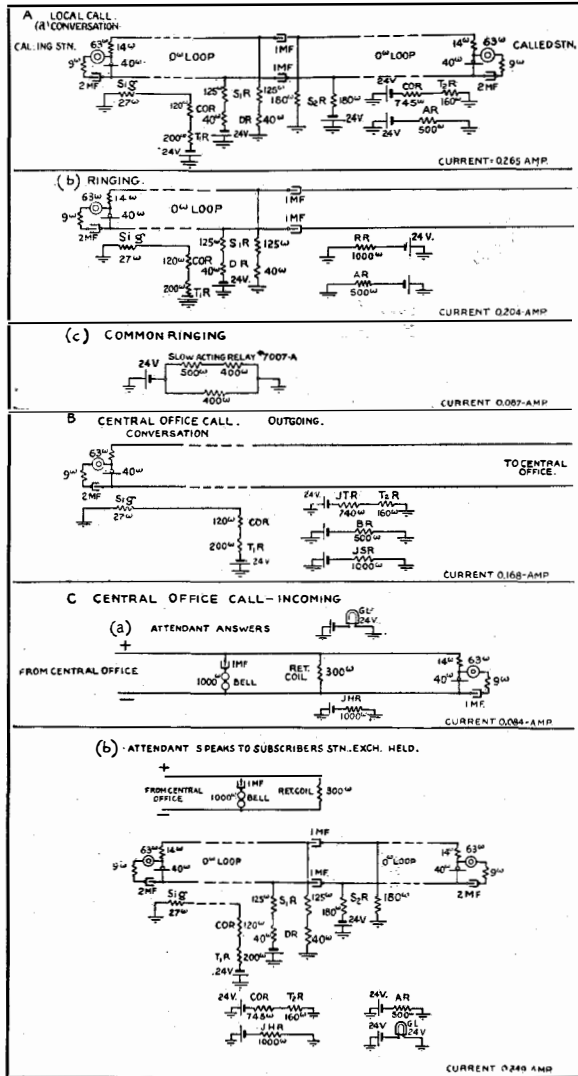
A LOCAL CALL.
(a) CONVERSATION

CALLING STN.
63ω 14ω
9ω 40ω
2MF
0ω LOOP
1MF
1MF
0ω LOOP
14ω 63ω
40ω
9ω
CALLED STN.
2MF
Si g
27ω
125ω
S1 R
125ω
S2 R
180ω
180ω
24V
120ω COR
40ω
DR
40ω
24V
COR
745ω
T2 R
160ω
200ω T1 R
24V
24V
AR
500ω
CURRENT = 0.265 AMP.

(b) RINGING.
63ω 14ω
9ω 40ω
2MF
0ω LOOP
1MF
1MF
Si g
27ω
125ω S1 R
125ω
120ω COR
40ω
D R
40ω
24V.
200ω T1 R
RR
1000ω
24 V.
AR
500ω
CURRENT 0.204 AMP

(c) COMMON RINGING
24V
SLOW ACTING RELAY *7007-A
500ω 400ω
400ω
CURRENT 0.087 AMP

B CENTRAL OFFICE CALL. OUTGOING.
CONVERSATION
+
63ω
9ω 40ω
2MF
TO CENTRAL OFFICE.
Si g
27ω
120ω COR
200ω T1 R
24V
24V.
JTR
740ω
T2 R
160ω
BR
500ω
JSR
1000ω
CURRENT 0.168 AMP

C CENTRAL OFFICE CALL – INCOMING
(a) ATTENDANT ANSWERS
GL
24V.
+
FROM CENTRAL OFFICE
1MF
1000ω BELL
RET. COIL
300ω
14ω 63ω
40ω
9ω
1MF
JHR
1000ω
CURRENT 0.084 AMP

(b) ATTENDANT SPEAKS TO SUBSCRIBERS STN. EXCH. HELD.
+
FROM CENTRAL OFFICE
1MF
1000ω BELL
RET. COIL
300ω
1MF
63ω 14ω
9ω 40ω
2MF
0ω LOOP
1MF
0ω LOOP
14ω 63ω
40ω
9ω
2MF
Si g
27ω
125ω S1 R
125ω
S2 R
180ω
180ω
COR 120ω
40ω
DR
40ω
T1 R
24V
200ω
24V.
COR
745ω
T2 R
160ω
JHR
1000ω
24V.
AR
500ω
24V
GL
24V
CURRENT 0.249 AMP.